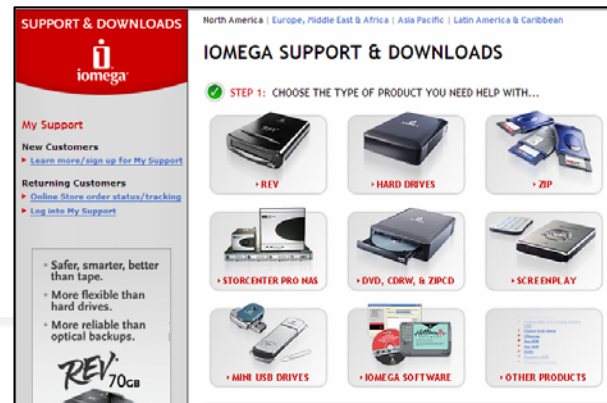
SUPPORT & DOWNLOADS

iomega

My Support

New Customers
» Learn more/sign up for My Support

Returning Customers
» Online Store order status/tracking
» Log into My Support

• Safer, smarter, better than tape.
• More flexible than hard drives.
• More reliable than optical backups.

REV 70GB

North America | Europe, Middle East & Africa | Asia Pacific | Latin America & Caribbean

IOMEGA SUPPORT & DOWNLOADS

STEP 1: CHOOSE THE TYPE OF PRODUCT YOU NEED HELP WITH...

» REV
» HARD DRIVES
» ZIP
» STORCENTER PRO NAS
» DVD, CDRW, & ZIPCD
» SCREENPLAY
» MINI USB DRIVES
» IOMEGA SOFTWARE
» OTHER PRODUCTS